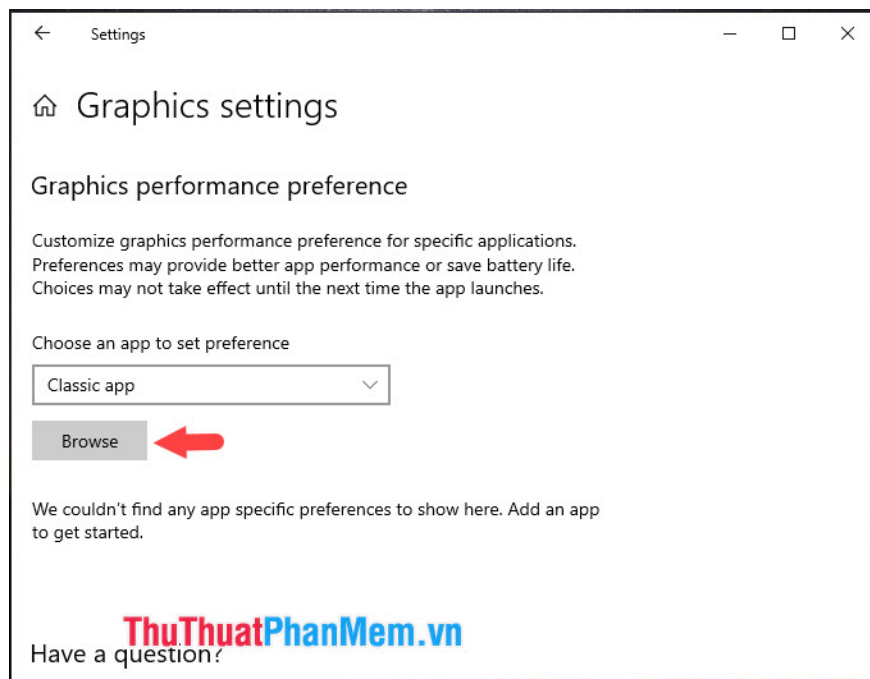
Settings

Graphics settings

Graphics performance preference

Customize graphics performance preference for specific applications. Preferences may provide better app performance or save battery life. Choices may not take effect until the next time the app launches.

Choose an app to set preference

Classic app

Browse

We couldn't find any app specific preferences to show here. Add an app to get started.

ThuThuatPhanMem.vn

Have a question?